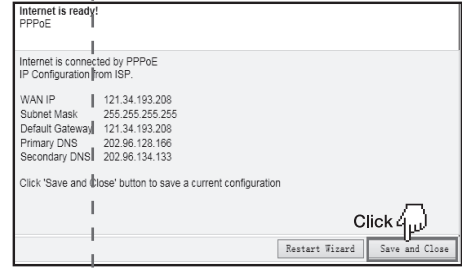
Internet is ready!
PPPoE

Internet is connected by PPPoE
IP Configuration from ISP.

| | |
|---|---|
| WAN IP | 121.34.193.208 |
| Subnet Mask | 255.255.255.255 |
| Default Gateway | 121.34.193.208 |
| Primary DNS | 202.96.128.166 |
| Secondary DNS | 202.96.134.133 |

Click 'Save and Close' button to save a current configuration

Click

Restart Wizard

Save and Close